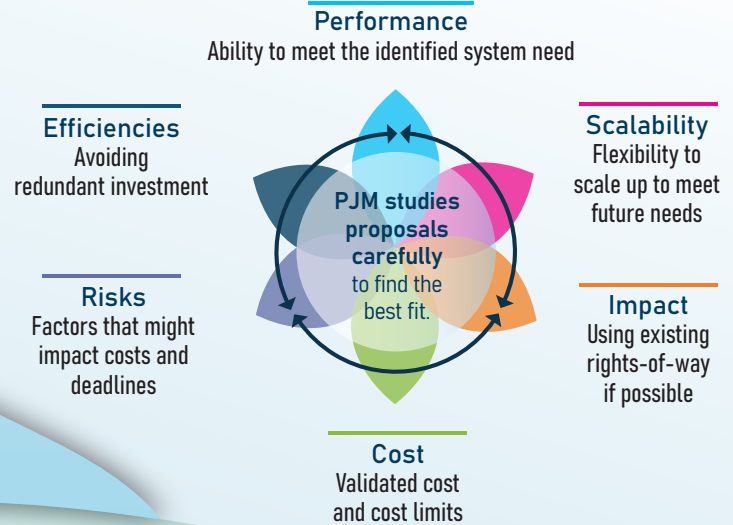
Performance
Ability to meet the identified system need

Efficiencies
Avoiding redundant investment

Scalability
Flexibility to scale up to meet future needs

PJM studies proposals carefully to find the best fit.

Risks
Factors that might impact costs and deadlines

Impact
Using existing rights-of-way if possible

Cost
Validated cost and cost limits